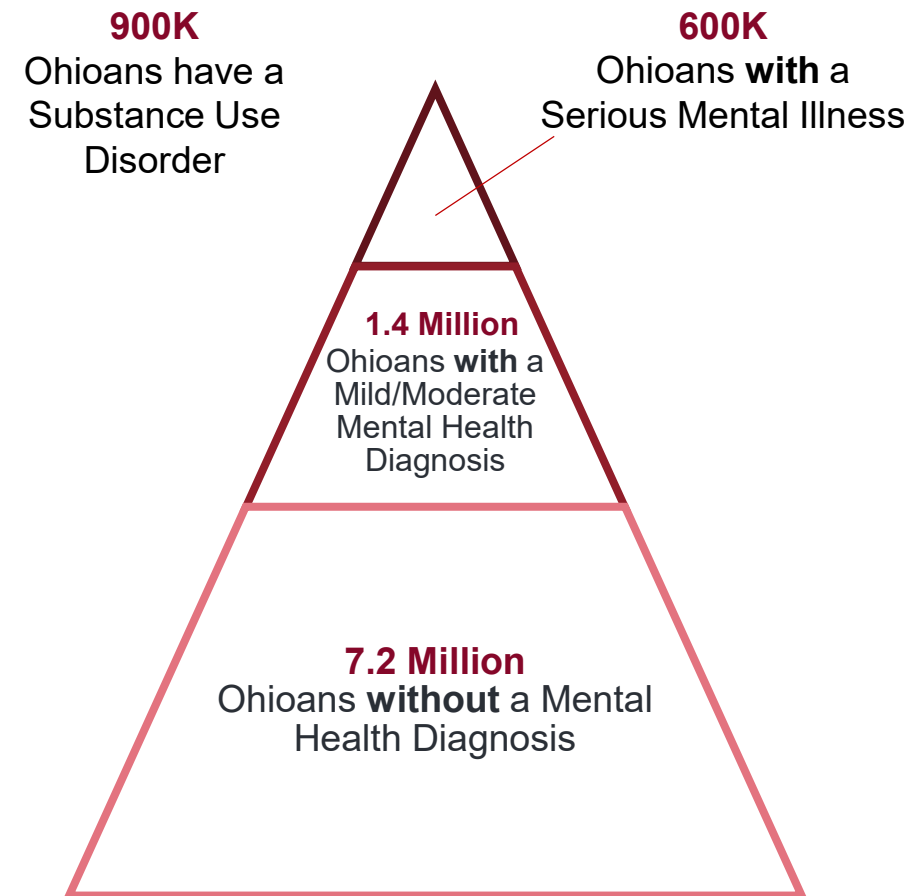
**900K**
Ohioans have a Substance Use Disorder

**600K**
Ohioans **with** a Serious Mental Illness

**1.4 Million**
Ohioans **with** a Mild/Moderate Mental Health Diagnosis

**7.2 Million**
Ohioans **without** a Mental Health Diagnosis